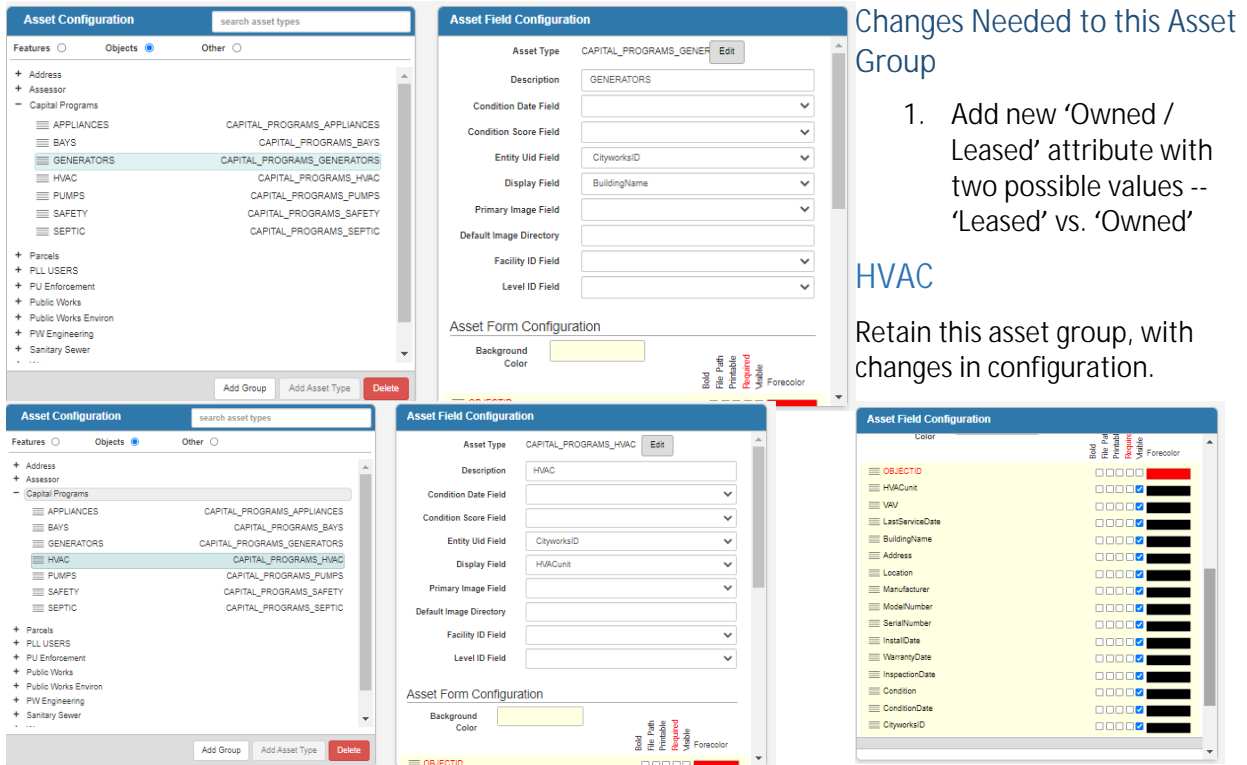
Asset Configuration
search asset types

Features ○ Objects ◉ Other ○

+ Address
+ Assessor
− Capital Programs

| | |
|---|---|
| APPLIANCES | CAPITAL_PROGRAMS_APPLIANCES |
| BAYS | CAPITAL_PROGRAMS_BAYS |
| GENERATORS | CAPITAL_PROGRAMS_GENERATORS |
| HVAC | CAPITAL_PROGRAMS_HVAC |
| PUMPS | CAPITAL_PROGRAMS_PUMPS |
| SAFETY | CAPITAL_PROGRAMS_SAFETY |
| SEPTIC | CAPITAL_PROGRAMS_SEPTIC |

+ Parcels
+ PLL USERS
+ PU Enforcement
+ Public Works
+ Public Works Environ
+ PW Engineering
+ Sanitary Sewer

Add Group Add Asset Type Delete

Asset Field Configuration

Asset Type CAPITAL_PROGRAMS_GENER Edit
Description GENERATORS
Condition Date Field
Condition Score Field
Entity Uid Field CityworksID
Display Field BuildingName
Primary Image Field
Default Image Directory
Facility ID Field
Level ID Field

Asset Form Configuration
Background Color
Bold File Path Printable Required Visible Forecolor

Changes Needed to this Asset Group

1. Add new 'Owned / Leased' attribute with two possible values -- 'Leased' vs. 'Owned'

HVAC

Retain this asset group, with changes in configuration.

Asset Configuration
search asset types

Features ○ Objects ◉ Other ○

+ Address
+ Assessor
− Capital Programs

| | |
|---|---|
| APPLIANCES | CAPITAL_PROGRAMS_APPLIANCES |
| BAYS | CAPITAL_PROGRAMS_BAYS |
| GENERATORS | CAPITAL_PROGRAMS_GENERATORS |
| HVAC | CAPITAL_PROGRAMS_HVAC |
| PUMPS | CAPITAL_PROGRAMS_PUMPS |
| SAFETY | CAPITAL_PROGRAMS_SAFETY |
| SEPTIC | CAPITAL_PROGRAMS_SEPTIC |

+ Parcels
+ PLL USERS
+ PU Enforcement
+ Public Works
+ Public Works Environ
+ PW Engineering
+ Sanitary Sewer

Add Group Add Asset Type Delete

Asset Field Configuration

Asset Type CAPITAL_PROGRAMS_HVAC Edit
Description HVAC
Condition Date Field
Condition Score Field
Entity Uid Field CityworksID
Display Field HVACunit
Primary Image Field
Default Image Directory
Facility ID Field
Level ID Field

Asset Form Configuration
Background Color
Bold File Path Printable Required Visible Forecolor
OBJECTID

Asset Field Configuration
Color
Bold File Path Printable Required Visible Forecolor

OBJECTID
HVACunit
VAV
LastServiceDate
BuildingName
Address
Location
Manufacturer
ModelNumber
SerialNumber
InstallDate
WarrantyDate
InspectionDate
Condition
ConditionDate
CityworksID